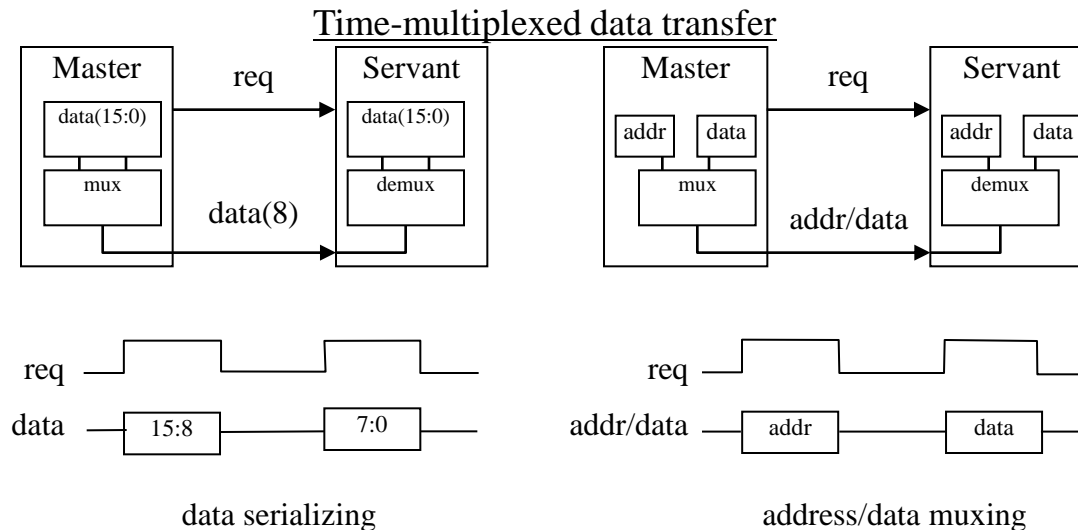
Time-multiplexed data transfer

Master

data(15:0)

mux

req

data(8)

Servant

data(15:0)

demux

Master

addr

data

mux

req

addr/data

Servant

addr

data

demux

req

data

15:8

7:0

req

addr/data

addr

data

data serializing

address/data muxing